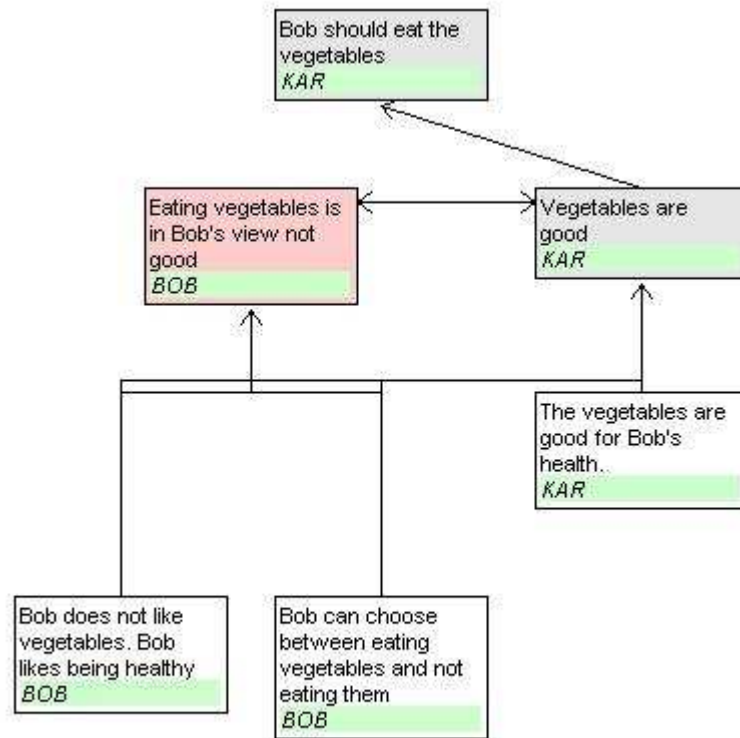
Bob should eat the vegetables
KAR

Eating vegetables is in Bob's view not good
BOB

Vegetables are good
KAR

The vegetables are good for Bob's health..
KAR

Bob does not like vegetables. Bob likes being healthy
BOB

Bob can choose between eating vegetables and not eating them
BOB